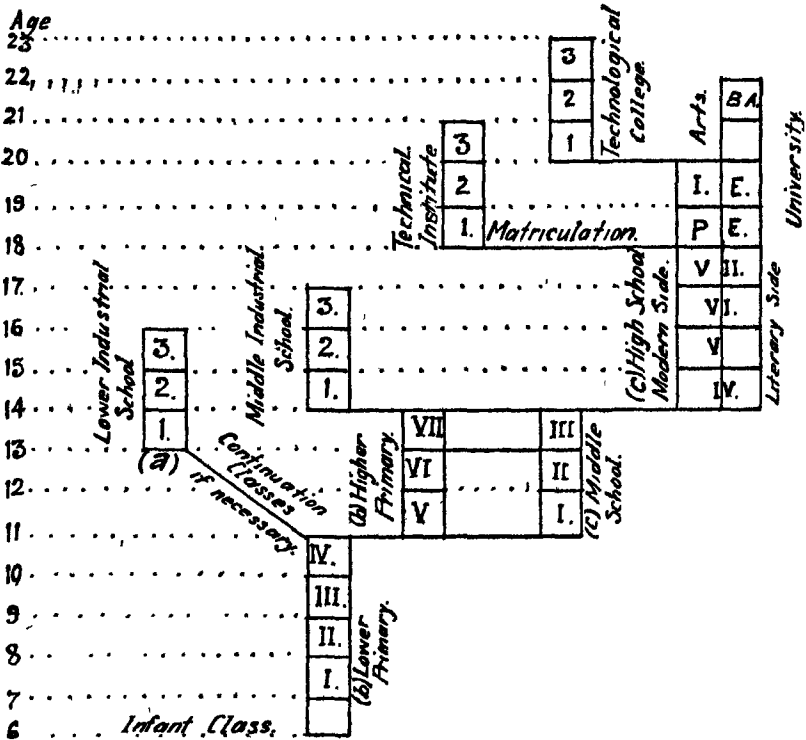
Age
23
22
21
20
19
18
17
16
15
14
13
12
11
10
9
8
7
6

3
2
1
Technological College.

Arts.
BA
University.

3
2
1.
Technical Institute

Matriculation.

I.
P
V
V
V
IV
E.
E.
II.
I.

Literary Side

(c) High School Modern Side.

3.
2.
1.
Middle Industrial School.

3.
2.
1.
Lower Industrial School
(a)

Continuation Classes if necessary.

VII
VI
V
(b) Higher Primary.

III
II
I.
(c) Middle School.

IV.
III.
II.
I.
(b) Lower Primary.

Infant Class.